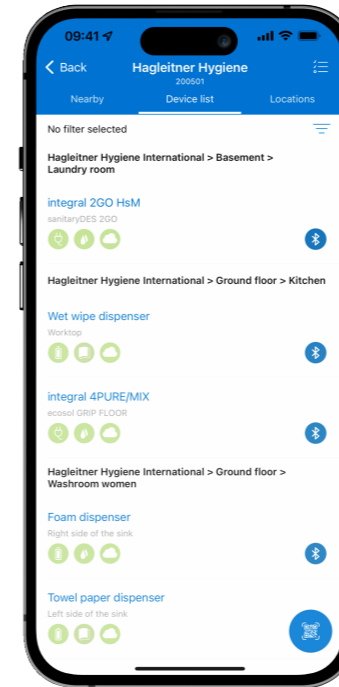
09:41

Back
Hagleitner Hygiene
200501

Nearby
Device list
Locations

No filter selected

Hagleitner Hygiene International > Basement > Laundry room

integral 2GO HsM
sanitaryDES 2GO

Hagleitner Hygiene International > Ground floor > Kitchen

Wet wipe dispenser
Worktop

integral 4PURE/MIX
ecosol GRIP FLOOR

Hagleitner Hygiene International > Ground floor > Washroom women

Foam dispenser
Right side of the sink

Towel paper dispenser
Left side of the sink